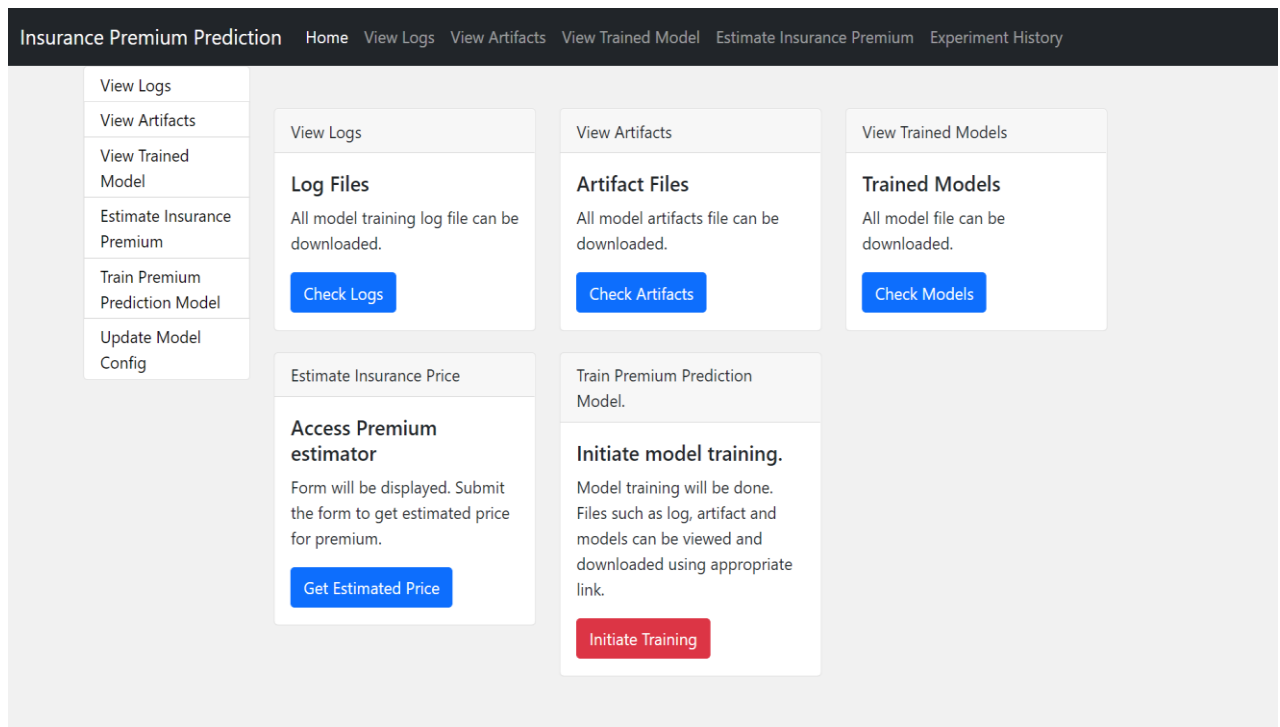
Insurance Premium Prediction Home View Logs View Artifacts View Trained Model Estimate Insurance Premium Experiment History

View Logs
View Artifacts
View Trained Model
Estimate Insurance Premium
Train Premium Prediction Model
Update Model Config

View Logs

Log Files

All model training log file can be downloaded.

Check Logs

View Artifacts

Artifact Files

All model artifacts file can be downloaded.

Check Artifacts

View Trained Models

Trained Models

All model file can be downloaded.

Check Models

Estimate Insurance Price

Access Premium estimator

Form will be displayed. Submit the form to get estimated price for premium.

Get Estimated Price

Train Premium Prediction Model.

Initiate model training.

Model training will be done. Files such as log, artifact and models can be viewed and downloaded using appropriate link.

Initiate Training